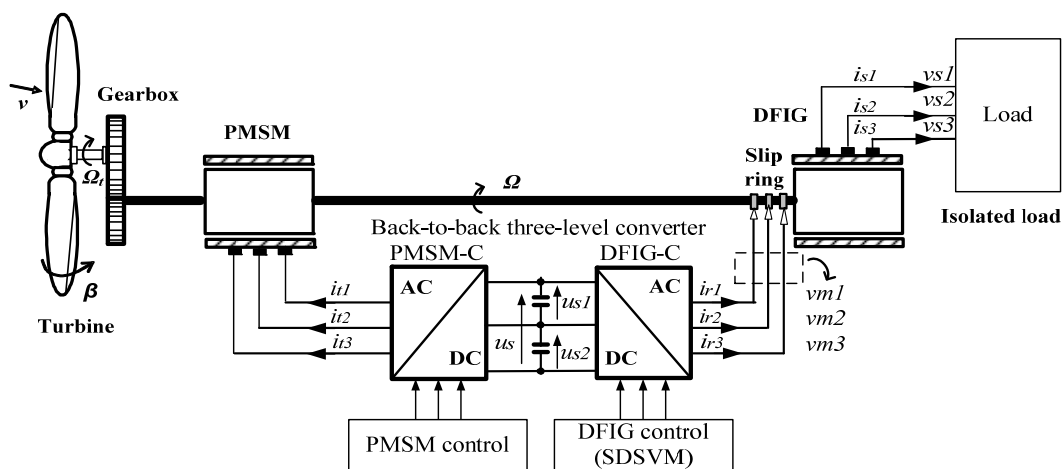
$v$
Gearbox
$\Omega_t$
$\beta$
Turbine
PMSM
$\Omega$
Back-to-back three-level converter
PMSM-C
AC
DC
$i_{t1}$
$i_{t2}$
$i_{t3}$
$u_{s1}$
$u_s$
$u_{s2}$
DFIG-C
AC
DC
$i_{r1}$
$i_{r2}$
$i_{r3}$
$v_{m1}$
$v_{m2}$
$v_{m3}$
Slip ring
DFIG
$i_{s1}$
$i_{s2}$
$i_{s3}$
$v_{s1}$
$v_{s2}$
$v_{s3}$
Load
Isolated load
PMSM control
DFIG control (SDSVM)